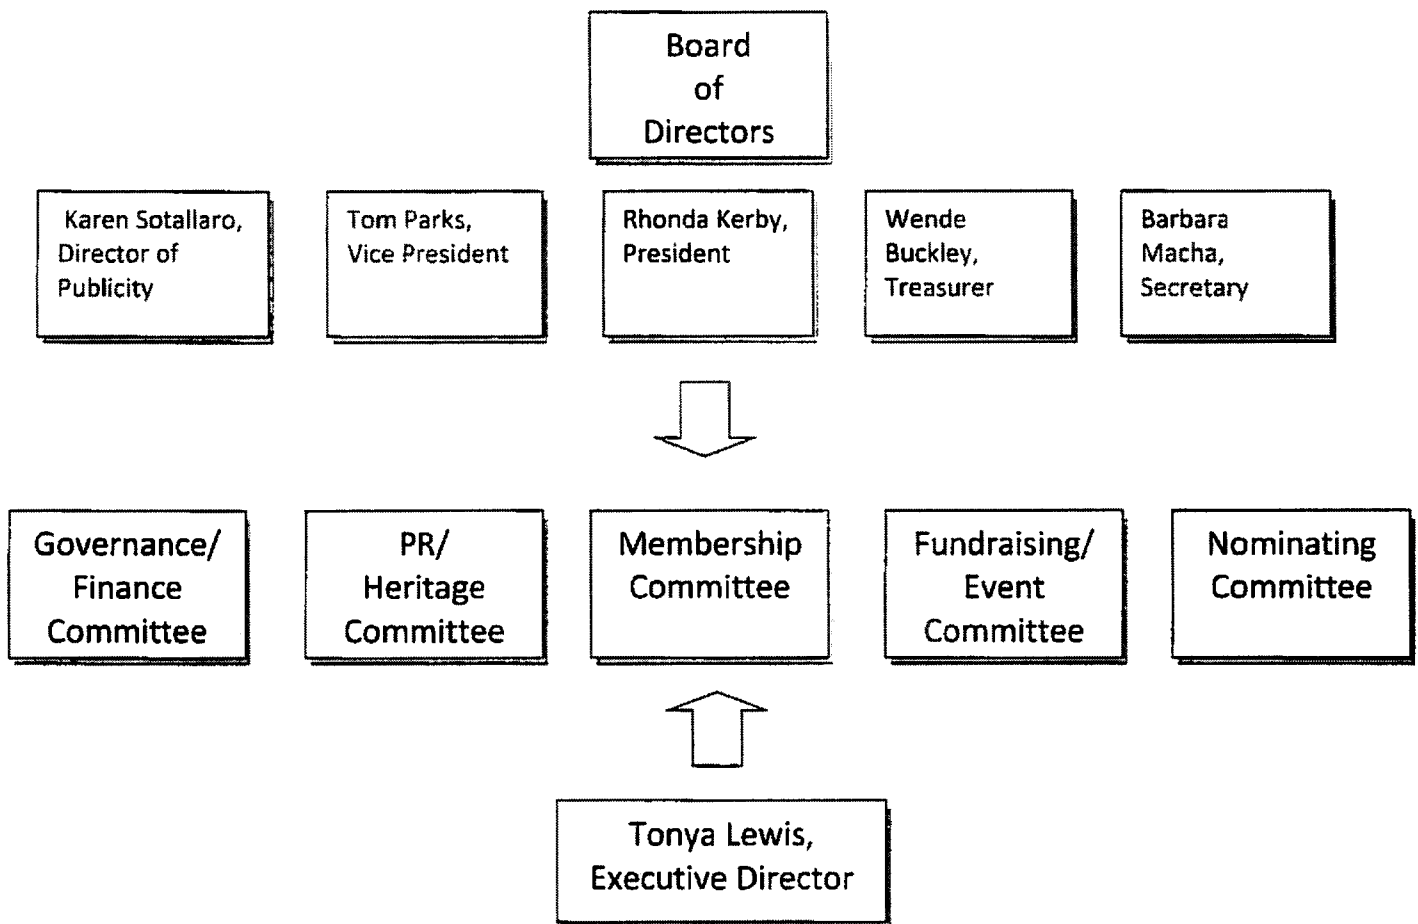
Board of Directors

Karen Sotallaro, Director of Publicity

Tom Parks, Vice President

Rhonda Kerby, President

Wende Buckley, Treasurer

Barbara Macha, Secretary

Governance/ Finance Committee

PR/ Heritage Committee

Membership Committee

Fundraising/ Event Committee

Nominating Committee

Tonya Lewis, Executive Director